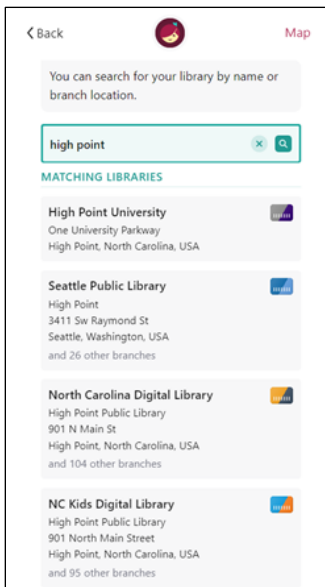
‹ Back

Map

You can search for your library by name or branch location.

high point

MATCHING LIBRARIES

High Point University
One University Parkway
High Point, North Carolina, USA

Seattle Public Library
High Point
3411 Sw Raymond St
Seattle, Washington, USA
and 26 other branches

North Carolina Digital Library
High Point Public Library
901 N Main St
High Point, North Carolina, USA
and 104 other branches

NC Kids Digital Library
High Point Public Library
901 North Main Street
High Point, North Carolina, USA
and 95 other branches